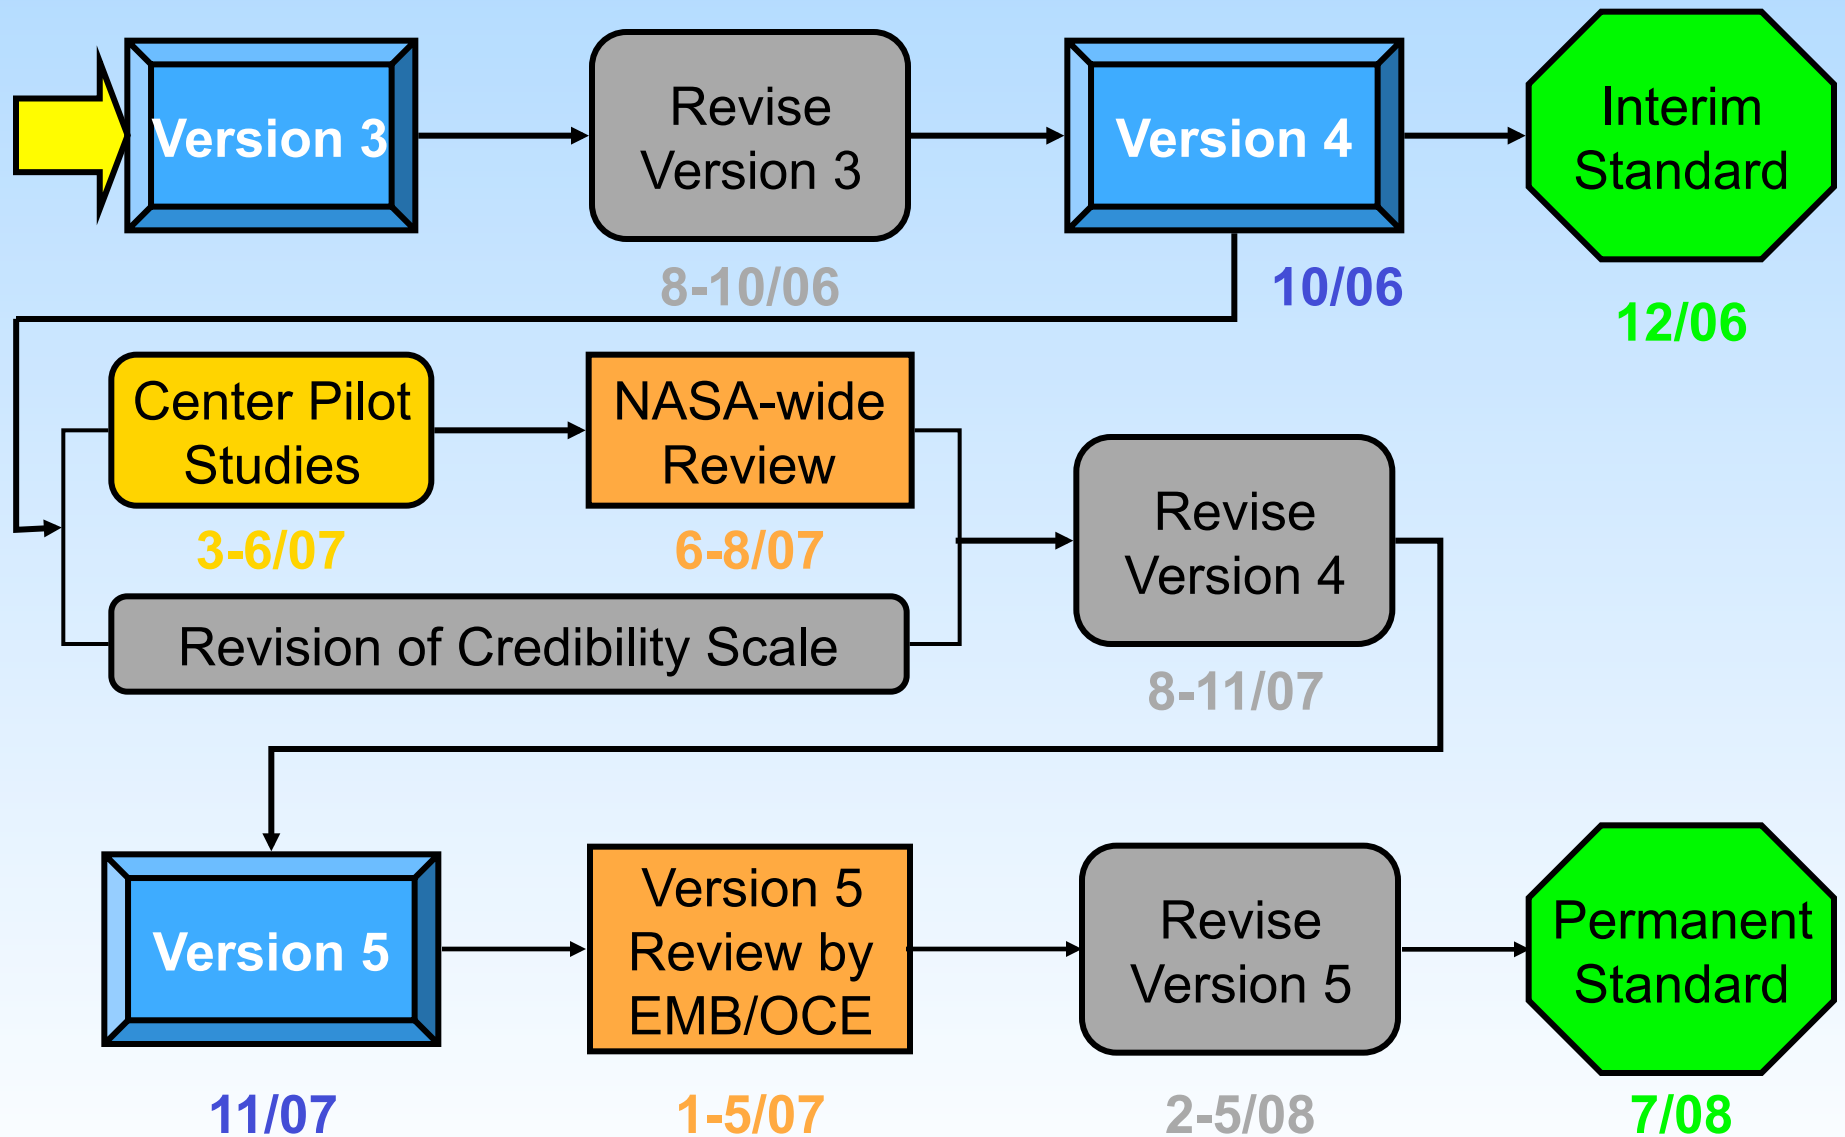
Version 3

Revise Version 3

8-10/06

Version 4

10/06

Interim Standard

12/06

Center Pilot Studies

3-6/07

NASA-wide Review

6-8/07

Revision of Credibility Scale

Revise Version 4

8-11/07

Version 5

11/07

Version 5 Review by EMB/OCE

1-5/07

Revise Version 5

2-5/08

Permanent Standard

7/08